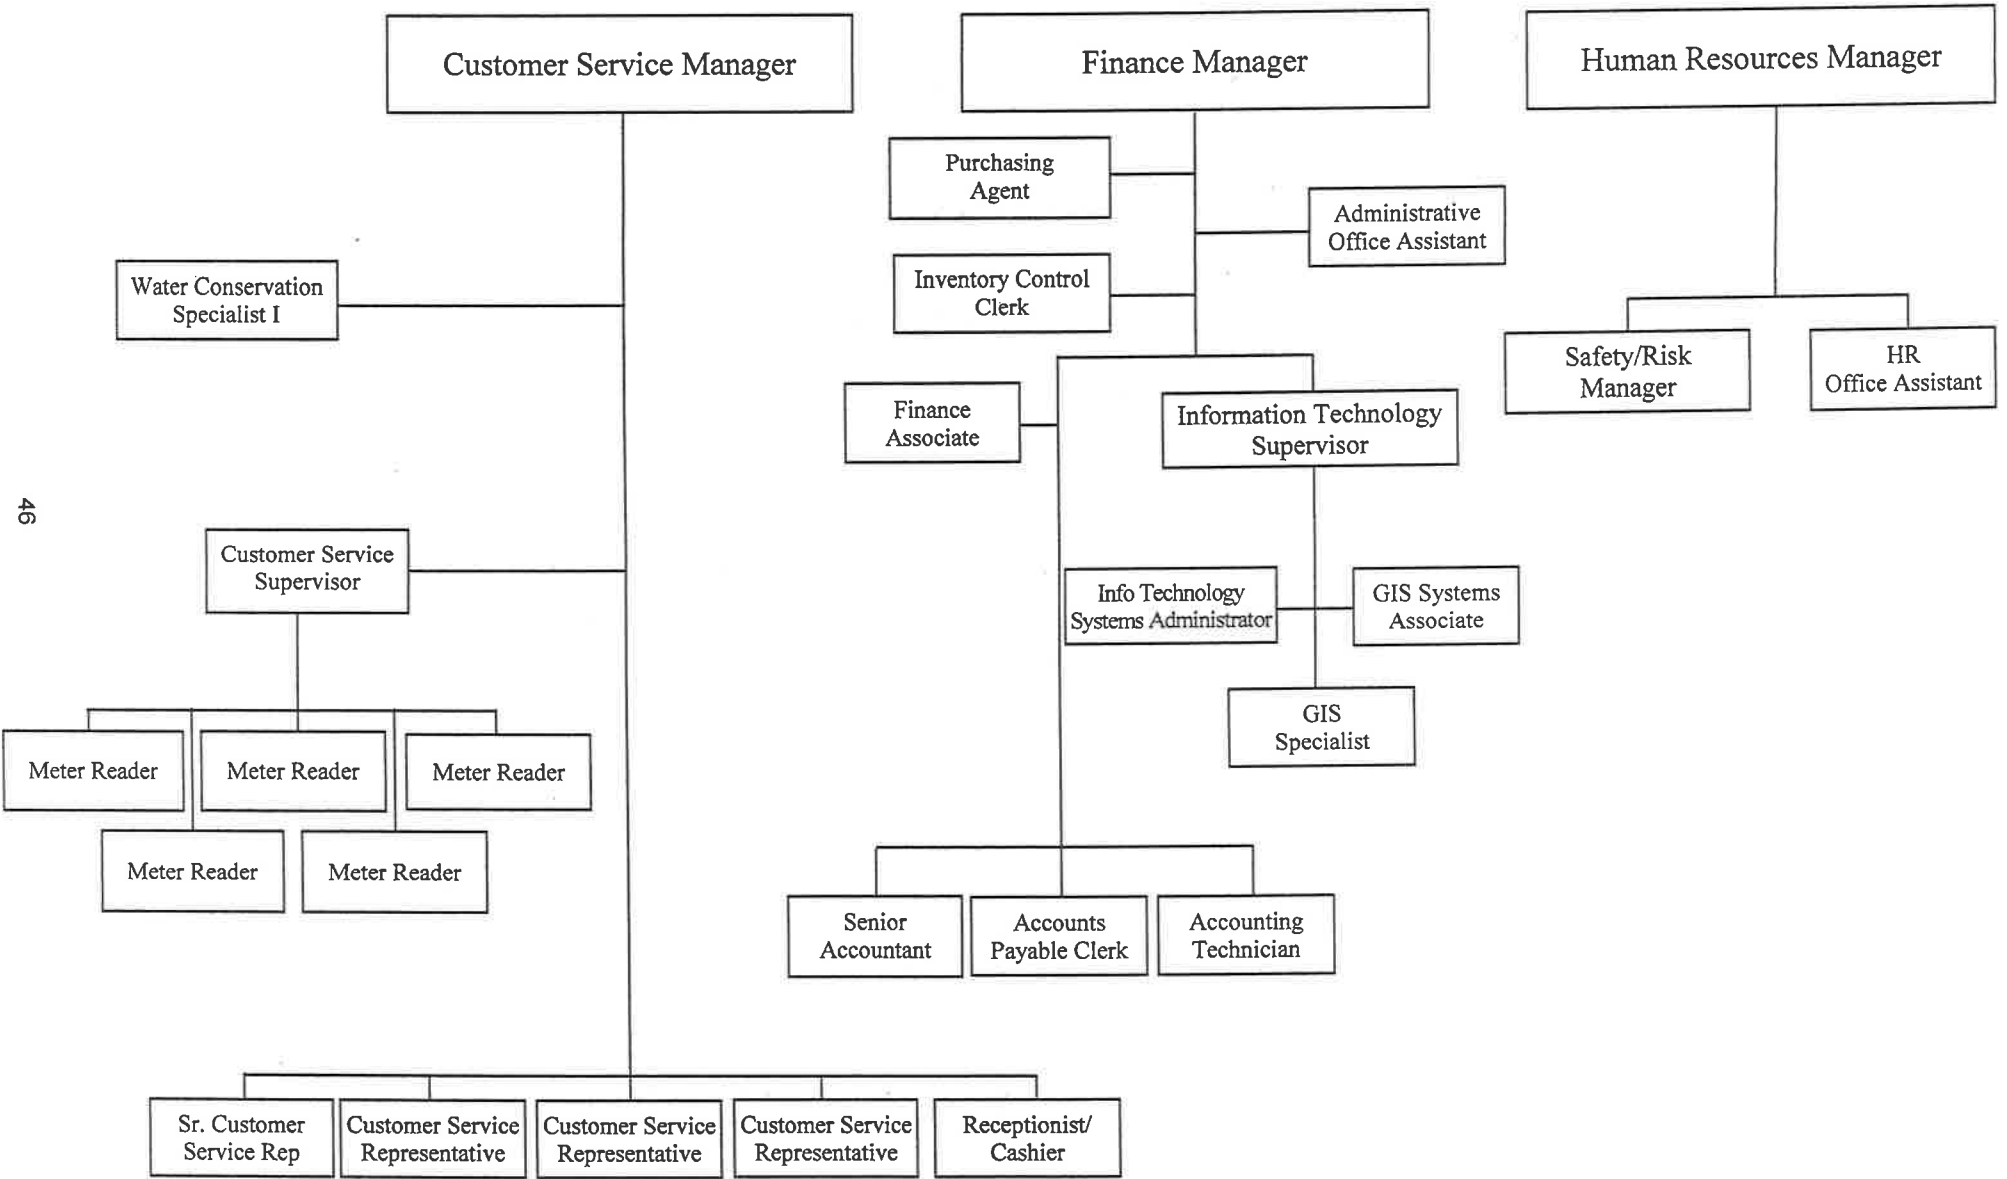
Customer Service Manager

Finance Manager

Human Resources Manager

Purchasing Agent

Administrative Office Assistant

Water Conservation Specialist I

Inventory Control Clerk

Safety/Risk Manager

HR Office Assistant

Finance Associate

Information Technology Supervisor

46

Customer Service Supervisor

Info Technology Systems Administrator

GIS Systems Associate

GIS Specialist

Meter Reader

Meter Reader

Meter Reader

Meter Reader

Meter Reader

Senior Accountant

Accounts Payable Clerk

Accounting Technician

Sr. Customer Service Rep

Customer Service Representative

Customer Service Representative

Customer Service Representative

Receptionist/ Cashier